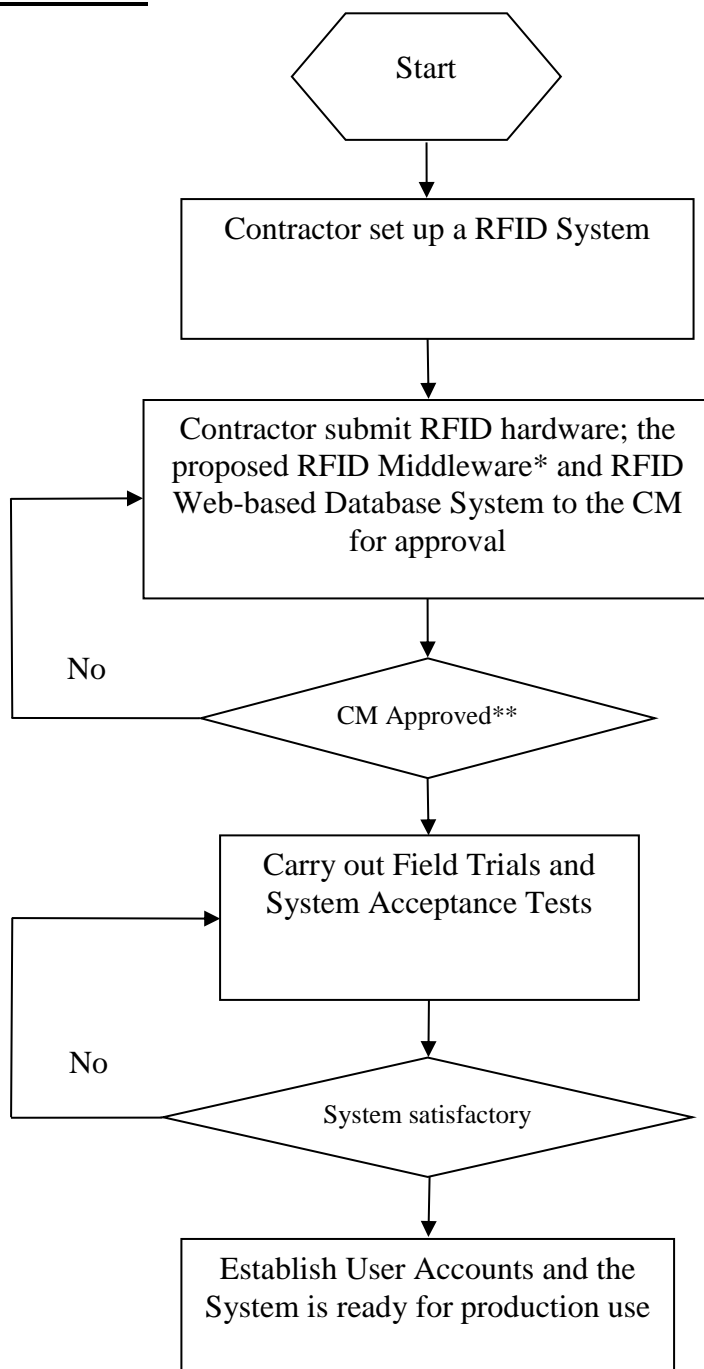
Start

Contractor set up a RFID System

Contractor submit RFID hardware; the proposed RFID Middleware* and RFID Web-based Database System to the CM for approval

No

CM Approved**

Carry out Field Trials and System Acceptance Tests

No

System satisfactory

Establish User Accounts and the System is ready for production use